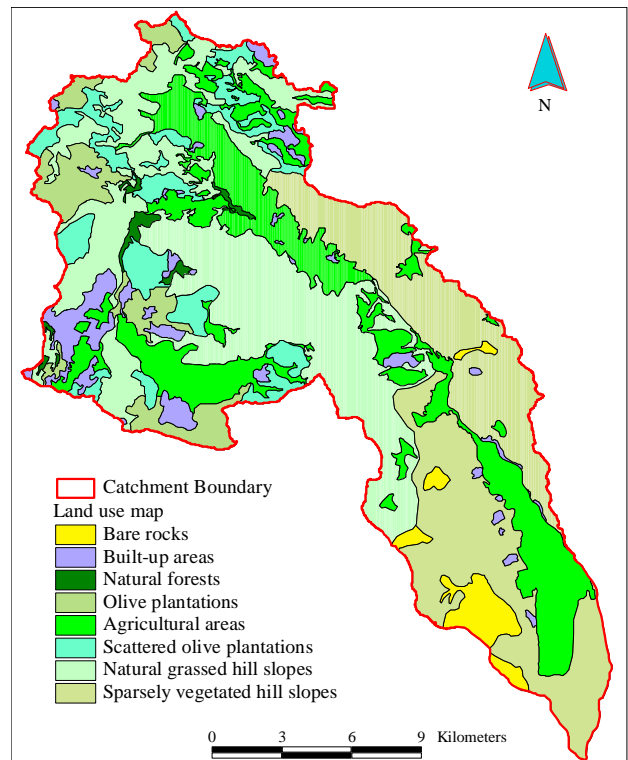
N

Catchment Boundary
Land use map
Bare rocks
Built-up areas
Natural forests
Olive plantations
Agricultural areas
Scattered olive plantations
Natural grassed hill slopes
Sparsely vegetated hill slopes

0 3 6 9 Kilometers